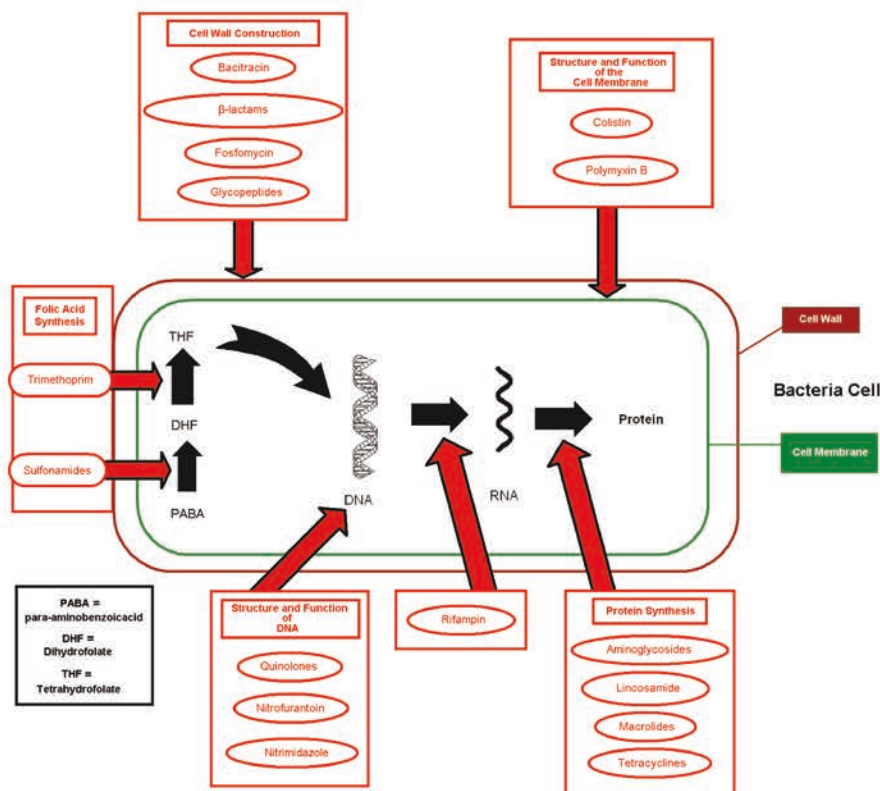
Cell Wall Construction

Bacitracin

β-lactams

Fosfomycin

Glycopeptides

Structure and Function of the Cell Membrane

Colistin

Polymyxin B

Folic Acid Synthesis

Trimethoprim

Sulfonamides

THF

DHF

PABA

DNA

RNA

Protein

Cell Wall

Bacteria Cell

Cell Membrane

PABA = para-aminobenzoicacid

DHF = Dihydrofolate

THF = Tetrahydrofolate

Structure and Function of DNA

Quinolones

Nitrofurantoin

Nitrimidazole

Rifampin

Protein Synthesis

Aminoglycosides

Lincosamide

Macrolides

Tetracyclines